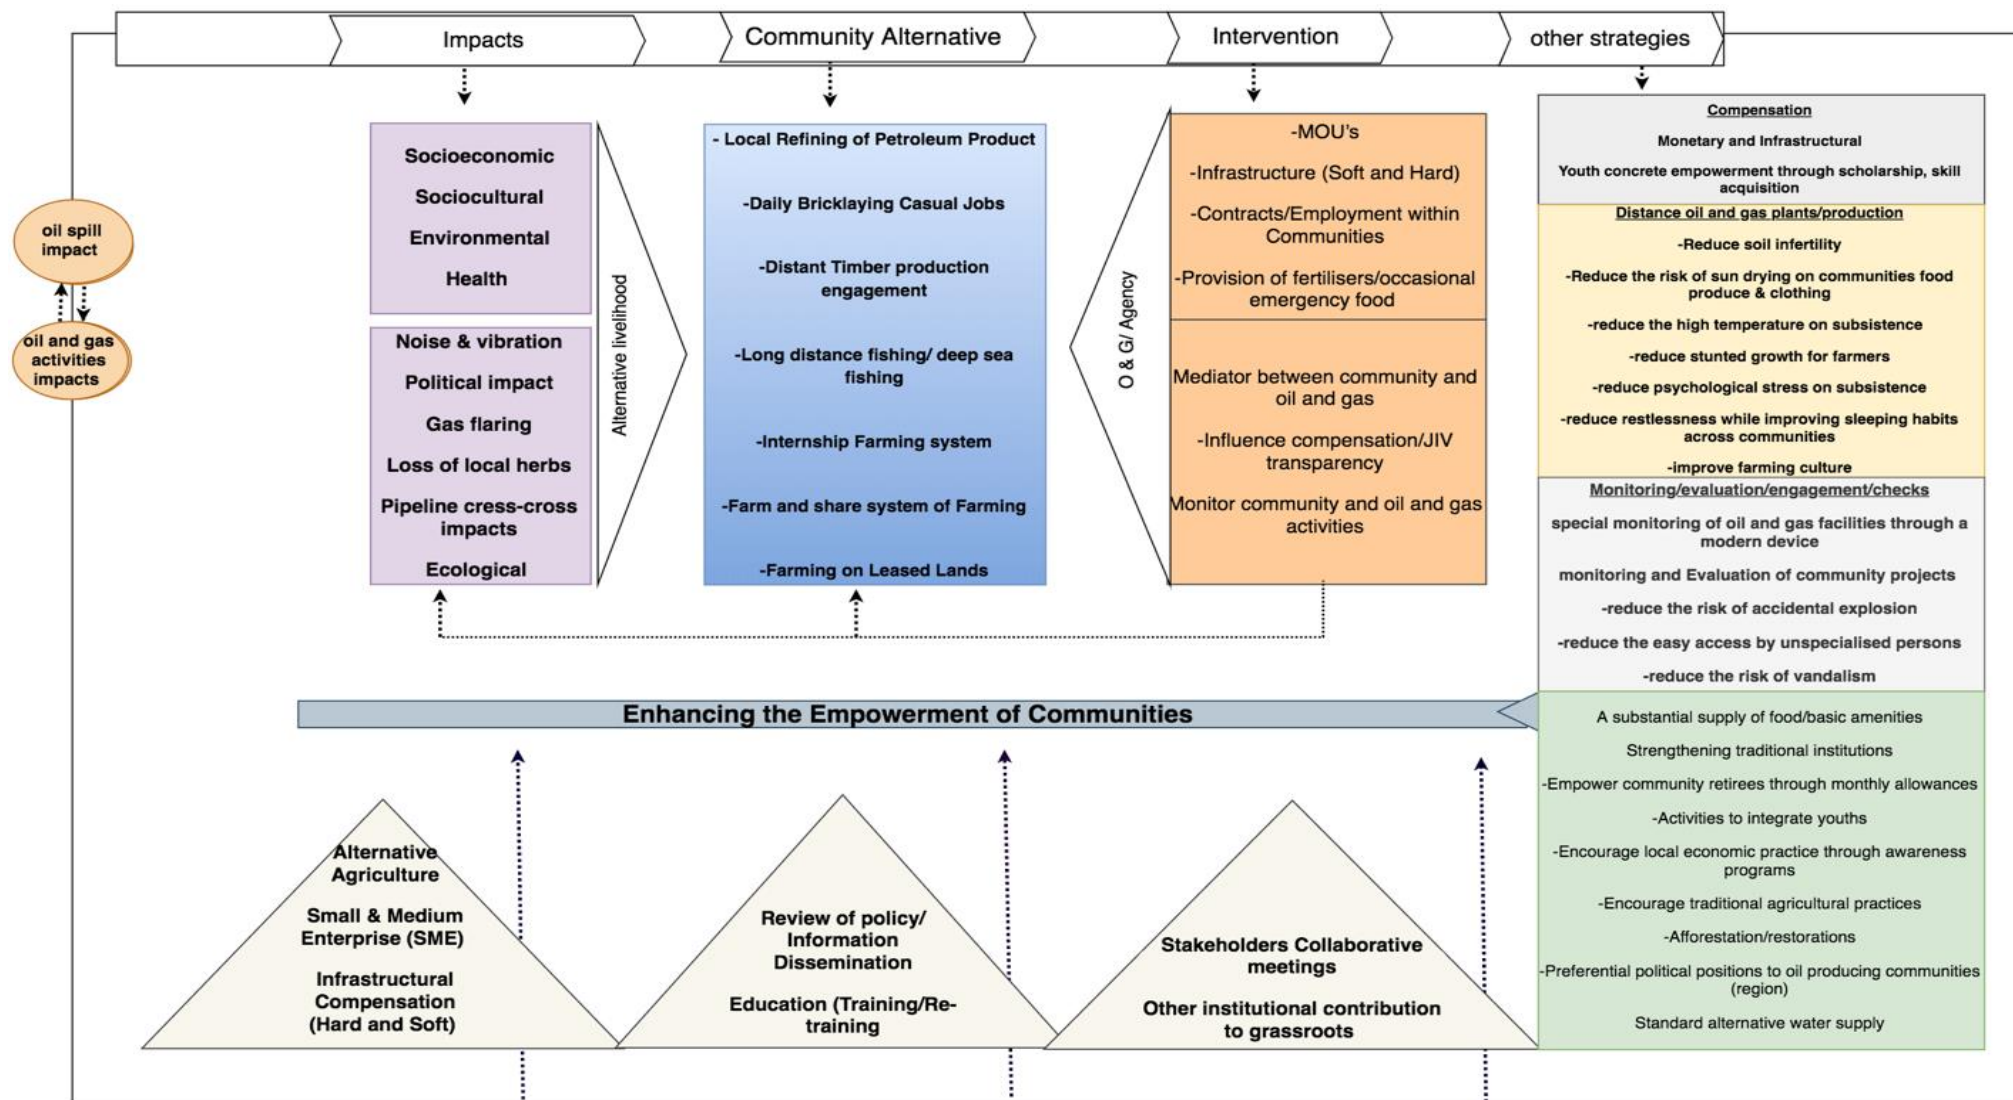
Impacts

Community Alternative

Intervention

other strategies

oil spill impact

oil and gas activities impacts

Socioeconomic

Sociocultural

Environmental

Health

Noise & vibration

Political impact

Gas flaring

Loss of local herbs

Pipeline cress-cross impacts

Ecological

Alternative livelihood

- Local Refining of Petroleum Product

-Daily Bricklaying Casual Jobs

-Distant Timber production engagement

-Long distance fishing/ deep sea fishing

-Internship Farming system

-Farm and share system of Farming

-Farming on Leased Lands

O & G/ Agency

-MOU's

-Infrastructure (Soft and Hard)

-Contracts/Employment within Communities

-Provision of fertilisers/occasional emergency food

Mediator between community and oil and gas

-Influence compensation/JIV transparency

Monitor community and oil and gas activities

Compensation

Monetary and Infrastructural

Youth concrete empowerment through scholarship, skill acquisition

Distance oil and gas plants/production

-Reduce soil infertility

-Reduce the risk of sun drying on communities food produce & clothing

-reduce the high temperature on subsistence

-reduce stunted growth for farmers

-reduce psychological stress on subsistence

-reduce restlessness while improving sleeping habits across communities

-improve farming culture

Monitoring/evaluation/engagement/checks

special monitoring of oil and gas facilities through a modern device

monitoring and Evaluation of community projects

-reduce the risk of accidental explosion

-reduce the easy access by unspecialised persons

-reduce the risk of vandalism

Enhancing the Empowerment of Communities

A substantial supply of food/basic amenities

Strengthening traditional institutions

-Empower community retirees through monthly allowances

-Activities to integrate youths

-Encourage local economic practice through awareness programs

-Encourage traditional agricultural practices

-Afforestation/restorations

-Preferential political positions to oil producing communities (region)

Standard alternative water supply

Alternative Agriculture

Small & Medium Enterprise (SME)

Infrastructural Compensation (Hard and Soft)

Review of policy/ Information Dissemination

Education (Training/Re-training

Stakeholders Collaborative meetings

Other institutional contribution to grassroots